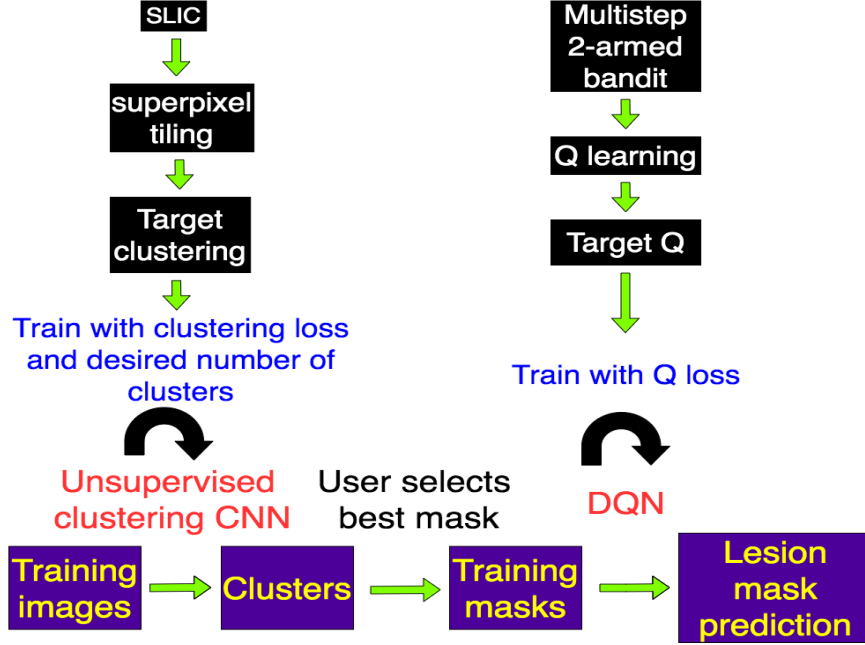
SLIC

superpixel tiling

Target clustering

Train with clustering loss and desired number of clusters

Multistep 2-armed bandit

Q learning

Target Q

Train with Q loss

Unsupervised clustering CNN

User selects best mask

DQN

Training images

Clusters

Training masks

Lesion mask prediction